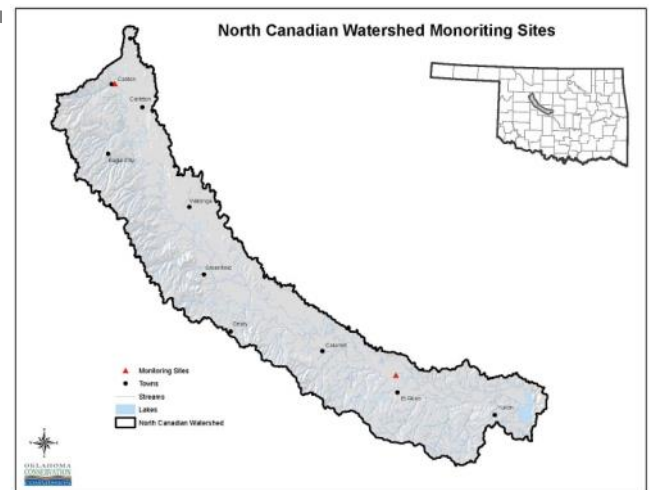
North Canadian Watershed Monoriting Sites

Canton
Carleton
Eagle City
Watonga
Greenfield
Geary
Calumet
El Reno
Yukon

Monitoring Sites
Towns
Streams
Lakes
North Canadian Watershed

OKLAHOMA
CONSERVATION
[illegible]